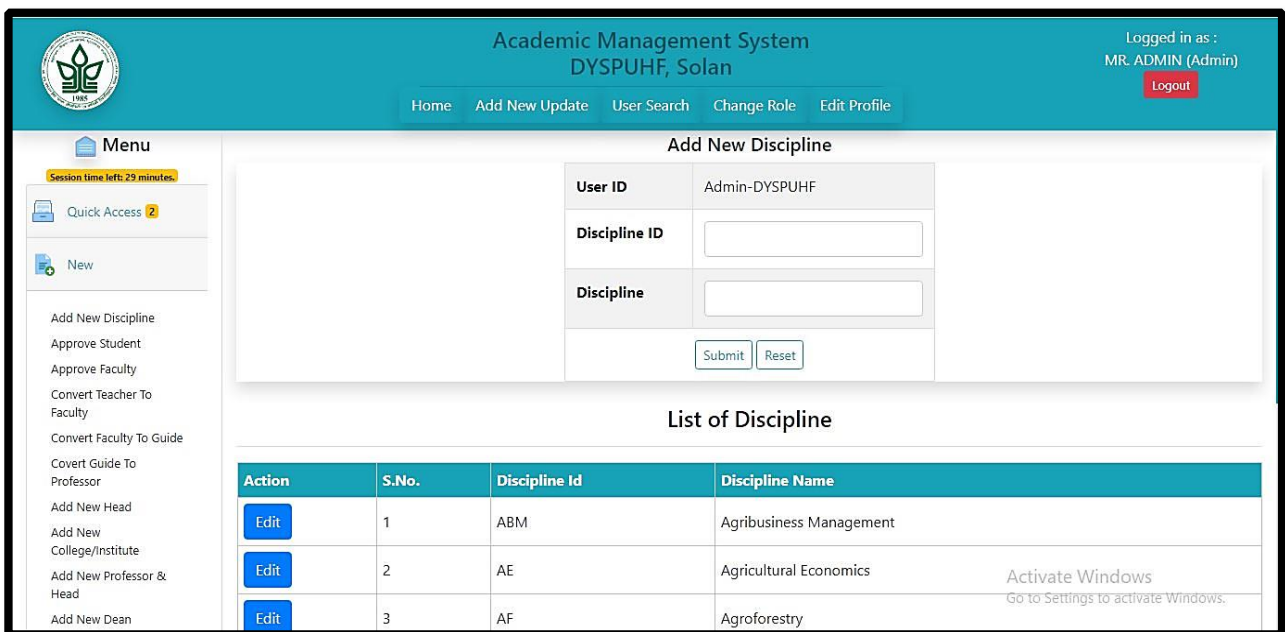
1985

Academic Management System
DYSPUHF, Solan

Home Add New Update User Search Change Role Edit Profile

Logged in as :
MR. ADMIN (Admin)
Logout

Menu
Session time left: 29 minutes.

Quick Access 2

New

Add New Discipline
Approve Student
Approve Faculty
Convert Teacher To Faculty
Convert Faculty To Guide
Covert Guide To Professor
Add New Head
Add New College/Institute
Add New Professor & Head
Add New Dean

Add New Discipline

| User ID | Admin-DYSPUHF |
|---|---|
| Discipline ID | |
| Discipline | |

Submit Reset

List of Discipline

| Action | S.No. | Discipline Id | Discipline Name |
|---|---|---|---|
| Edit | 1 | ABM | Agribusiness Management |
| Edit | 2 | AE | Agricultural Economics |
| Edit | 3 | AF | Agroforestry |

Activate Windows
Go to Settings to activate Windows.